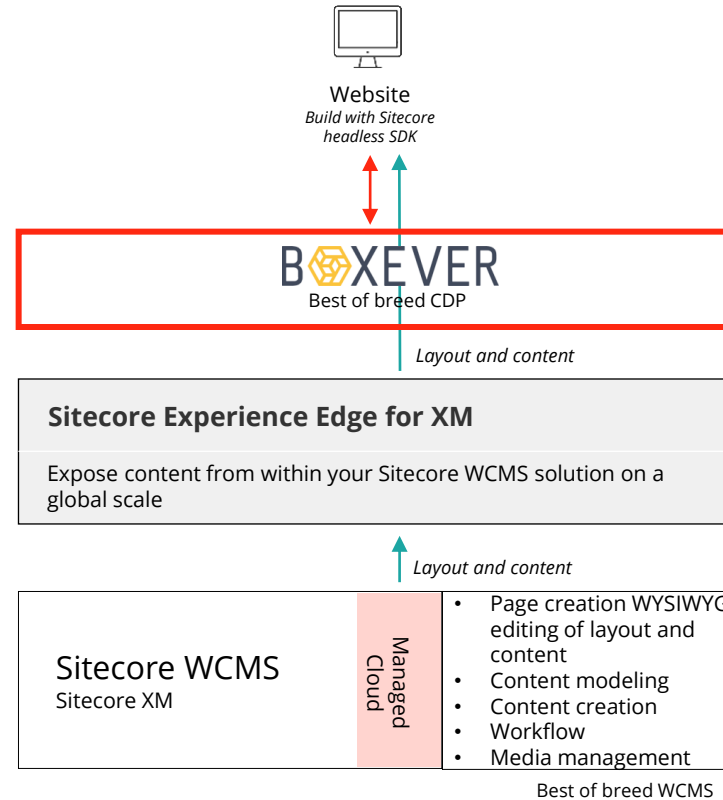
Website
Build with Sitecore headless SDK

BOXEVER
Best of breed CDP

Layout and content

Sitecore Experience Edge for XM

Expose content from within your Sitecore WCMS solution on a global scale

Layout and content

Sitecore WCMS
Sitecore XM

Managed Cloud

- Page creation WYSIWY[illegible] editing of layout and content
- Content modeling
- Content creation
- Workflow
- Media management

Best of breed WCMS